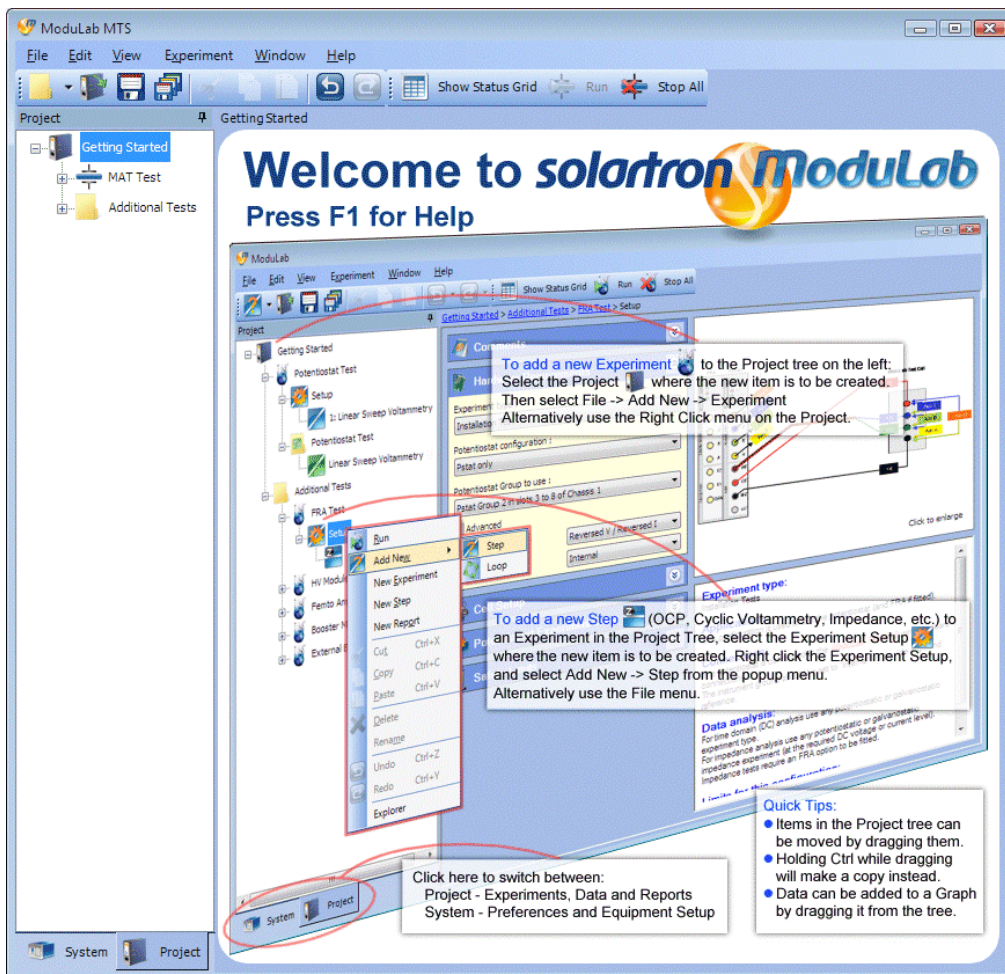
ModuLab MTS

File Edit View Experiment Window Help

Show Status Grid Run Stop All

Project

Getting Started

Getting Started

MAT Test

Additional Tests

Welcome to solartron ModuLab

Press F1 for Help

ModuLab

File Edit View Experiment Window Help

Show Status Grid Run Stop All

Project

Getting Started > Additional Tests > FRA Test > Setup

Getting Started

Potentiostat Test

Setup

1: Linear Sweep Voltammetry

Potentiostat Test

Linear Sweep Voltammetry

Additional Tests

FRA Test

Setup

HV Modul

Femto Am

Booster N

External

Run

Add New

New Experiment

New Step

New Report

Cut Ctrl+X

Copy Ctrl+C

Paste Ctrl+V

Delete

Rename

Undo Ctrl+Z

Redo Ctrl+Y

Explorer

Step

Loop

Comments

Har

Experiment

Installatio

Potentiostat configuration :

Pstat only

Potentiostat Group to use :

Pstat Group 2 in slots 3 to 8 of Chassis 1

Advanced

Reversed V / Reversed I

Internal

Cell Setup

Po

Sa

To add a new Experiment to the Project tree on the left; Select the Project where the new item is to be created. Then select File -> Add New -> Experiment Alternatively use the Right Click menu on the Project.

Click to enlarge

Experiment type:

To add a new Step (OCP, Cyclic Voltammetry, Impedance, etc.) to an Experiment in the Project Tree, select the Experiment Setup where the new item is to be created. Right click the Experiment Setup, and select Add New -> Step from the popup menu. Alternatively use the File menu.

Data analysis:

For time domain (DC) analysis use any potentiostatic or galvanostatic experiment type.

For impedance analysis use any experiment (at the required DC voltage or current level). Impedance tests require an FRA option to be fitted.

Quick Tips:

• Items in the Project tree can be moved by dragging them.

• Holding Ctrl while dragging will make a copy instead.

• Data can be added to a Graph by dragging it from the tree.

Click here to switch between:
Project - Experiments, Data and Reports
System - Preferences and Equipment Setup

System Project

System Project